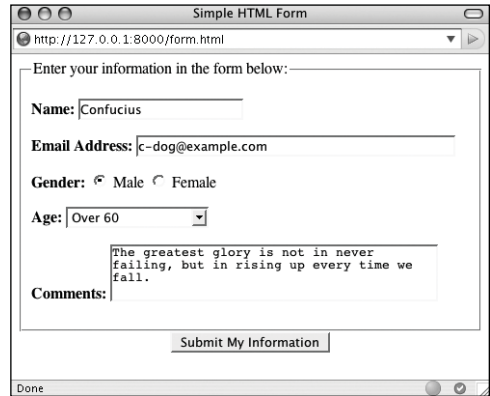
Simple HTML Form

http://127.0.0.1:8000/form.html

Enter your information in the form below:

Name: Confucius

Email Address: c-dog@example.com

Gender: Male Female

Age: Over 60

Comments: The greatest glory is not in never failing, but in rising up every time we fall.

Submit My Information

Done